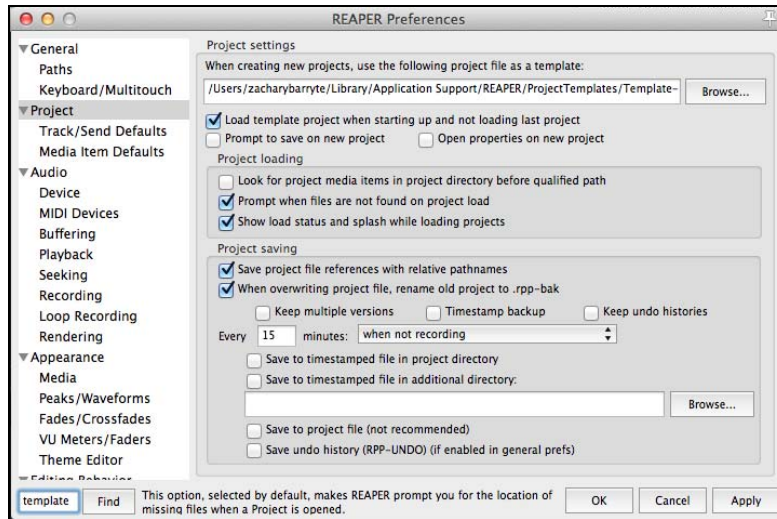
REAPER Preferences

General
Paths
Keyboard/Multitouch
Project
Track/Send Defaults
Media Item Defaults
Audio
Device
MIDI Devices
Buffering
Playback
Seeking
Recording
Loop Recording
Rendering
Appearance
Media
Peaks/Waveforms
Fades/Crossfades
VU Meters/Faders
Theme Editor
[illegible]

Project settings
When creating new projects, use the following project file as a template:
/Users/zacharybarryte/Library/Application Support/REAPER/ProjectTemplates/Template-
Browse...
Load template project when starting up and not loading last project
Prompt to save on new project
Open properties on new project

Project loading
Look for project media items in project directory before qualified path
Prompt when files are not found on project load
Show load status and splash while loading projects

Project saving
Save project file references with relative pathnames
When overwriting project file, rename old project to .rpp-bak
Keep multiple versions
Timestamp backup
Keep undo histories
Every 15 minutes: when not recording
Save to timestamped file in project directory
Save to timestamped file in additional directory:
Browse...
Save to project file (not recommended)
Save undo history (RPP-UNDO) (if enabled in general prefs)

template
Find
This option, selected by default, makes REAPER prompt you for the location of missing files when a Project is opened.
OK
Cancel
Apply